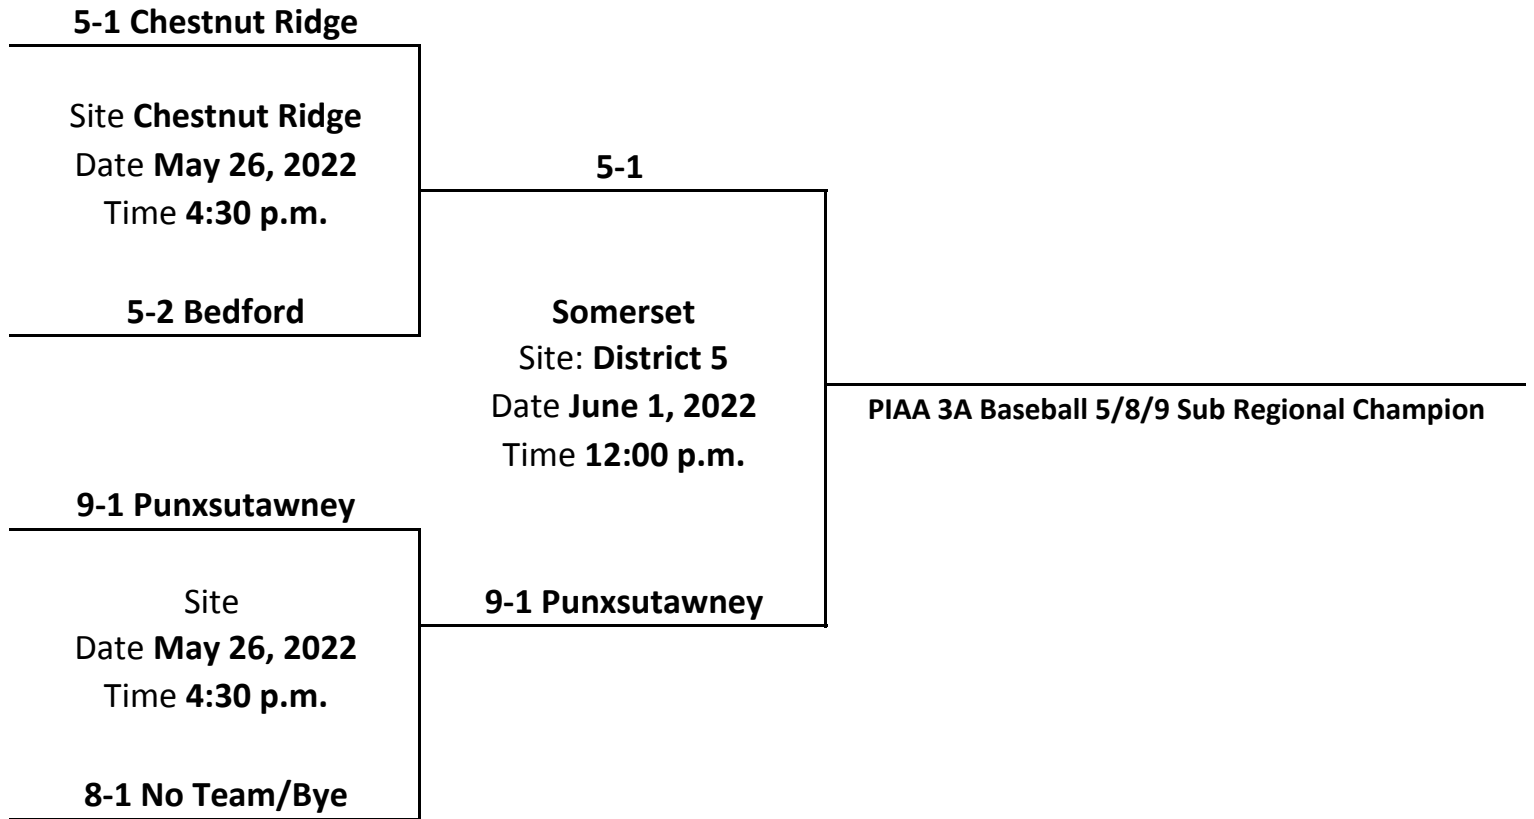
5-1 Chestnut Ridge

Site Chestnut Ridge
Date May 26, 2022
Time 4:30 p.m.

5-2 Bedford

5-1

Somerset
Site: District 5
Date June 1, 2022
Time 12:00 p.m.

9-1 Punxsutawney

PIAA 3A Baseball 5/8/9 Sub Regional Champion

9-1 Punxsutawney

Site
Date May 26, 2022
Time 4:30 p.m.

8-1 No Team/Bye